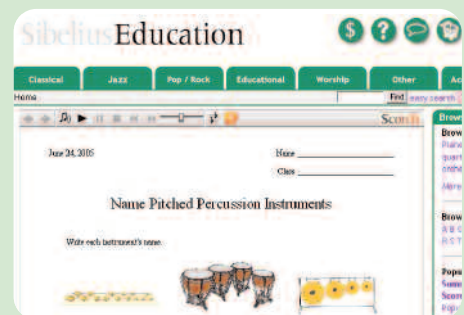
Sibelius Education

$ ?

Classical | Jazz | Pop / Rock | Educational | Worship | Other | Ac

Home

Find every search

Scorch

June 24, 2005

Name

Class

Name Pitched Percussion Instruments

Write each instrument's name.

Brow

Brow

More

Brow

Popu